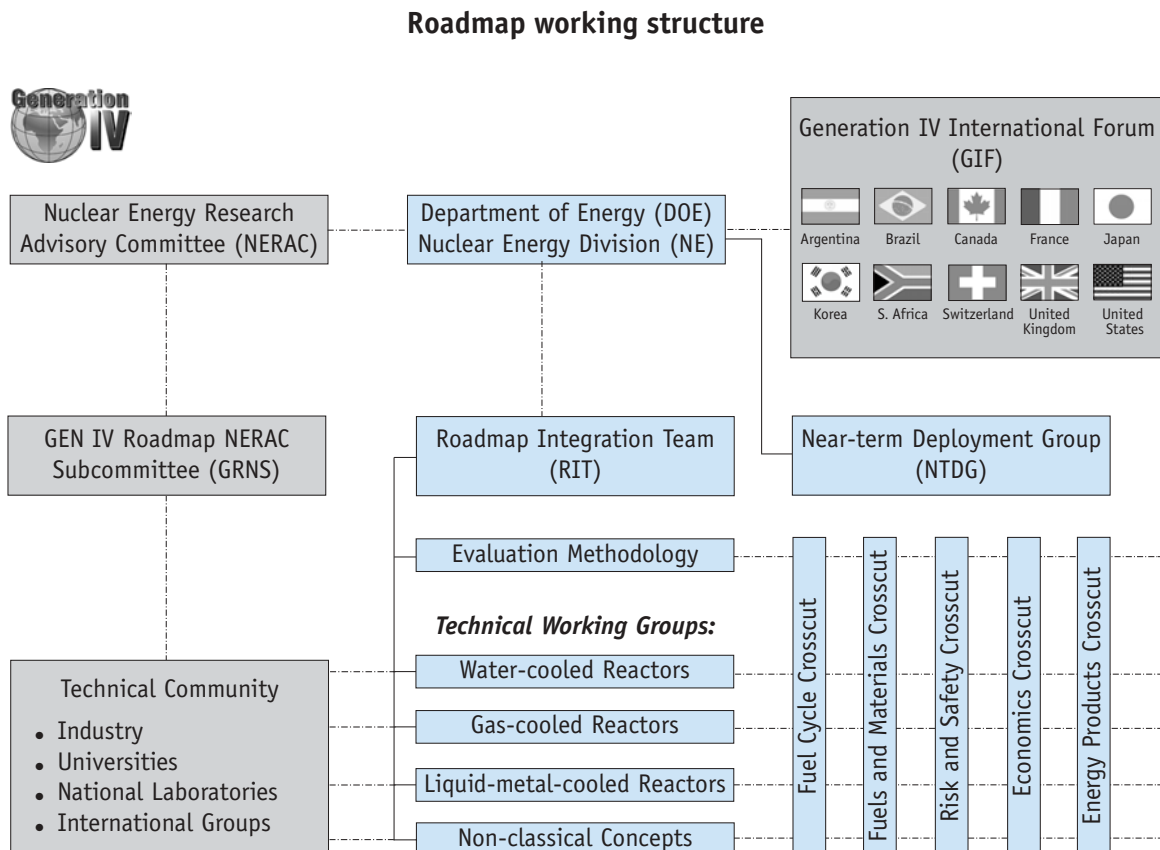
Roadmap working structure

Generation IV

Generation IV International Forum (GIF)

Argentina Brazil Canada France Japan

Korea S. Africa Switzerland United Kingdom United States

Nuclear Energy Research Advisory Committee (NERAC)

Department of Energy (DOE) Nuclear Energy Division (NE)

GEN IV Roadmap NERAC Subcommittee (GRNS)

Roadmap Integration Team (RIT)

Near-term Deployment Group (NTDG)

Evaluation Methodology

Technical Working Groups:

Water-cooled Reactors

Gas-cooled Reactors

Liquid-metal-cooled Reactors

Non-classical Concepts

Technical Community
• Industry
• Universities
• National Laboratories
• International Groups

Fuel Cycle Crosscut

Fuels and Materials Crosscut

Risk and Safety Crosscut

Economics Crosscut

Energy Products Crosscut